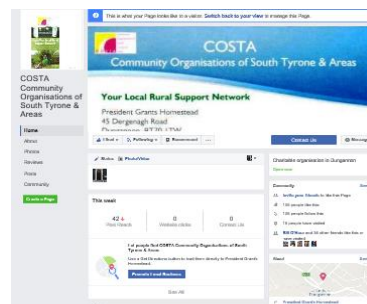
This is what your Page looks like to visitors. Switch back to your view to manage this Page.

COSTA
Community Organisations of South Tyrone & Areas

Your Local Rural Support Network
President Grants Homestead
45 Dergenagh Road
Dungannon BT70 1TW

COSTA Community Organisations of South Tyrone & Areas

Home
About
Photos
Reviews
Posts
Community
Create a Page

Liked
Following
Recommend
Contact Us
Message

Status
Photo/Video

Charitable organisation in Dungannon

This week
42
Post Reach
0
Website clicks
0
Contact Us

Let people find COSTA Community Organisations of South Tyrone & Areas
Use a Get Directions button to lead them directly to President Grants Homestead.
Promote Local Business
See All

Community
Invite your friends to like this Page
130 people like this
136 people follow this
78 people have visited
Bill O'Neill and 34 other friends like this or have visited

About
President Grants Homestead